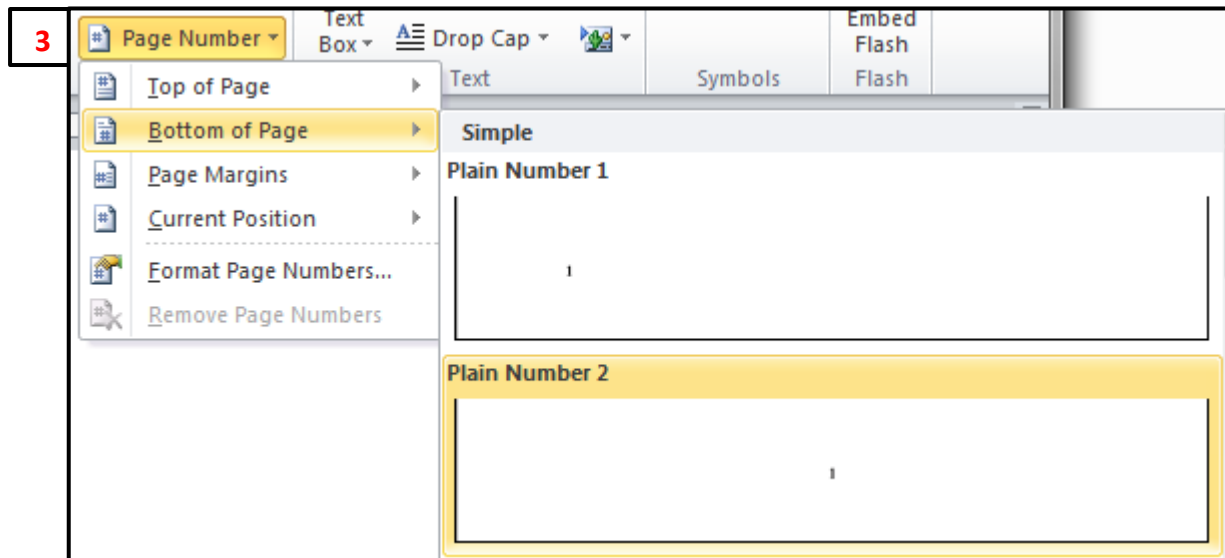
3

Page Number

Text Box

Drop Cap

Embed Flash

Text

Symbols

Flash

Top of Page

Bottom of Page

Page Margins

Current Position

Format Page Numbers...

Remove Page Numbers

Simple

Plain Number 1

1

Plain Number 2

1